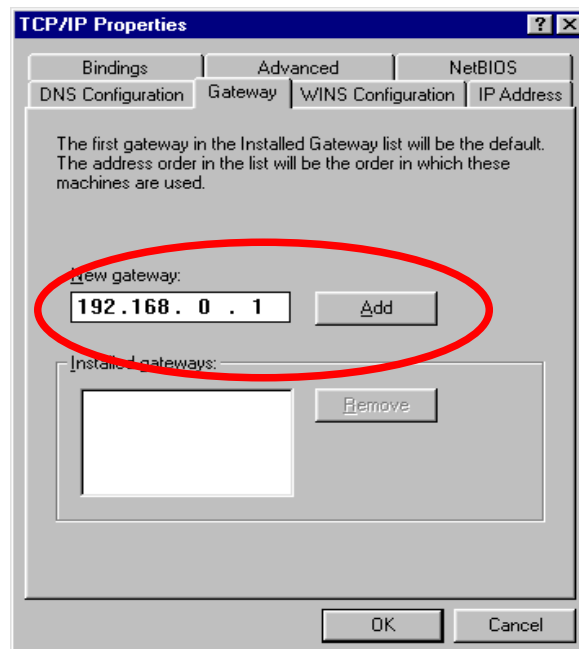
TCP/IP Properties

?

Bindings | Advanced | NetBIOS

DNS Configuration | Gateway | WINS Configuration | IP Address

The first gateway in the Installed Gateway list will be the default. The address order in the list will be the order in which these machines are used.

New gateway:

192.168. 0 . 1

Add

Installed gateways:

Remove

OK

Cancel